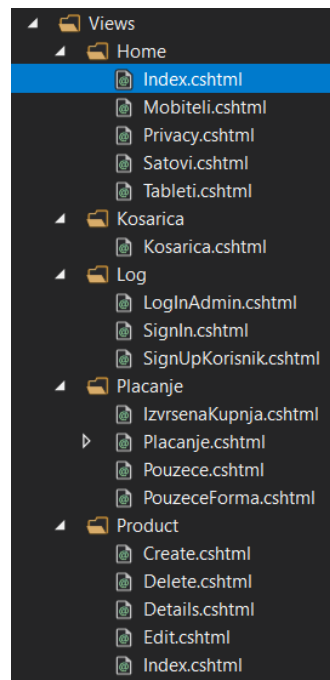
Views
Home
Index.cshtml
Mobiteli.cshtml
Privacy.cshtml
Satovi.cshtml
Tableti.cshtml
Kosarica
Kosarica.cshtml
Log
LogInAdmin.cshtml
SignIn.cshtml
SignUpKorisnik.cshtml
Placanje
IzvrsenaKupnja.cshtml
Placanje.cshtml
Pouzece.cshtml
PouzeceForma.cshtml
Product
Create.cshtml
Delete.cshtml
Details.cshtml
Edit.cshtml
Index.cshtml